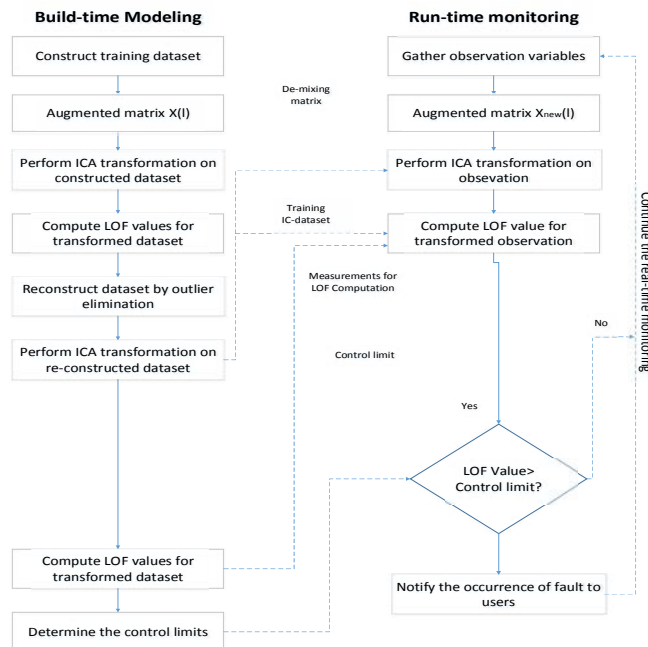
Build-time Modeling

Construct training dataset

Augmented matrix X(l)

Perform ICA transformation on constructed dataset

Compute LOF values for transformed dataset

Reconstruct dataset by outlier elimination

Perform ICA transformation on re-constructed dataset

Compute LOF values for transformed dataset

Determine the control limits

Run-time monitoring

Gather observation variables

De-mixing matrix

Augmented matrix X$_{new}$(l)

Perform ICA transformation on obsevation

Training IC-dataset

Compute LOF value for transformed observation

Measurements for LOF Computation

Control limit

Yes

No

LOF Value> Control limit?

Notify the occurrence of fault to users

Continue the real-time monitoring